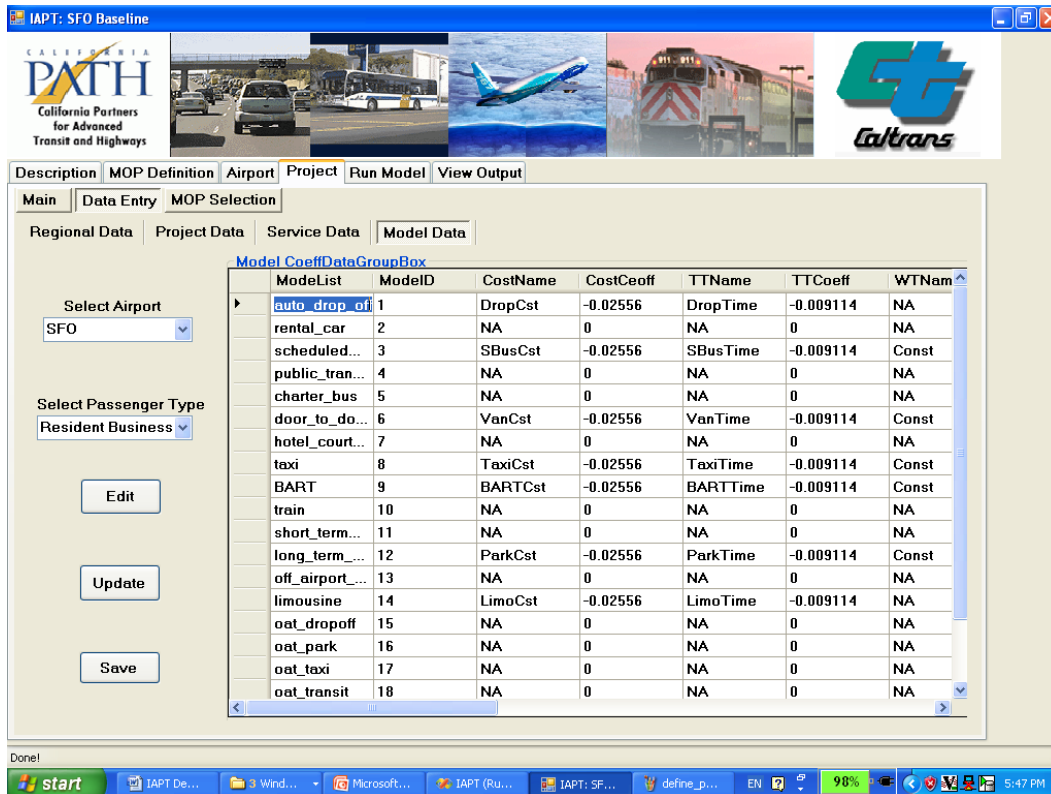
IAPT: SFO Baseline

CALIFORNIA PATH
California Partners for Advanced Transit and Highways

Caltrans

Description | MOP Definition | Airport | Project | Run Model | View Output

Main | Data Entry | MOP Selection

Regional Data | Project Data | Service Data | Model Data

Select Airport
SFO

Select Passenger Type
Resident Business

Edit

Update

Save

Model CoeffDataGroupBox

| ModeList | ModelD | CostName | CostCeoff | TTName | TTCoeff | WTNam |
|---|---|---|---|---|---|---|
| auto_drop_off | 1 | DropCst | -0.02556 | DropTime | -0.009114 | NA |
| rental_car | 2 | NA | 0 | NA | 0 | NA |
| scheduled... | 3 | SBusCst | -0.02556 | SBusTime | -0.009114 | Const |
| public_tran... | 4 | NA | 0 | NA | 0 | NA |
| charter_bus | 5 | NA | 0 | NA | 0 | NA |
| door_to_do... | 6 | VanCst | -0.02556 | VanTime | -0.009114 | Const |
| hotel_court... | 7 | NA | 0 | NA | 0 | NA |
| taxi | 8 | TaxiCst | -0.02556 | TaxiTime | -0.009114 | Const |
| BART | 9 | BARTCst | -0.02556 | BARTTime | -0.009114 | Const |
| train | 10 | NA | 0 | NA | 0 | NA |
| short_term... | 11 | NA | 0 | NA | 0 | NA |
| long_term_... | 12 | ParkCst | -0.02556 | ParkTime | -0.009114 | Const |
| off_airport_... | 13 | NA | 0 | NA | 0 | NA |
| limousine | 14 | LimoCst | -0.02556 | LimoTime | -0.009114 | NA |
| oat_dropoff | 15 | NA | 0 | NA | 0 | NA |
| oat_park | 16 | NA | 0 | NA | 0 | NA |
| oat_taxi | 17 | NA | 0 | NA | 0 | NA |
| oat_transit | 18 | NA | 0 | NA | 0 | NA |

Done!

start | IAPT De... | 3 Wind... | Microsoft... | IAPT (Ru... | IAPT: SF... | define_p... | EN | 98% | 5:47 PM